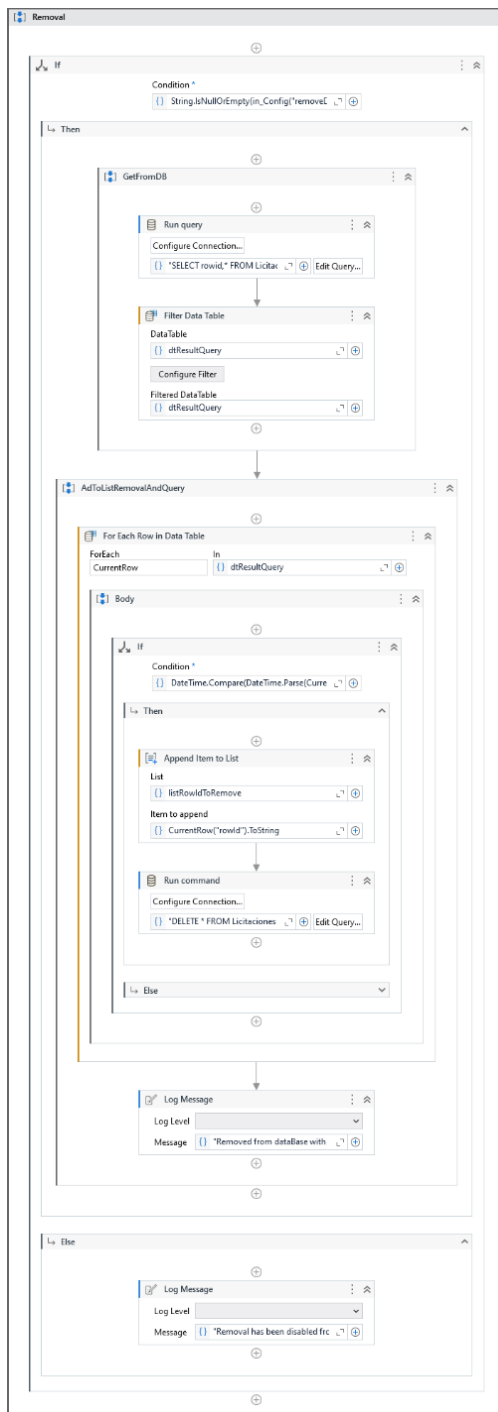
Removal

If

Condition *
{} String.IsNullOrEmpty(in_Config("removeD

Then

GetFromDB

Run query

Configure Connection...

{} "SELECT rowid,* FROM Licitac

Edit Query...

Filter Data Table

DataTable
{} dtResultQuery

Configure Filter

Filtered DataTable
{} dtResultQuery

AdToListRemovalAndQuery

For Each Row in Data Table

ForEach
CurrentRow

In
{} dtResultQuery

Body

If

Condition *
{} DateTime.Compare(DateTime.Parse(Curre

Then

Append Item to List

List
{} listRowIdToRemove

Item to append
{} CurrentRow("rowId").ToString

Run command

Configure Connection...

{} "DELETE * FROM Licitaciones

Edit Query...

Else

Log Message

Log Level

Message
{} "Removed from dataBase with

Else

Log Message

Log Level

Message
{} "Removal has been disabled frc